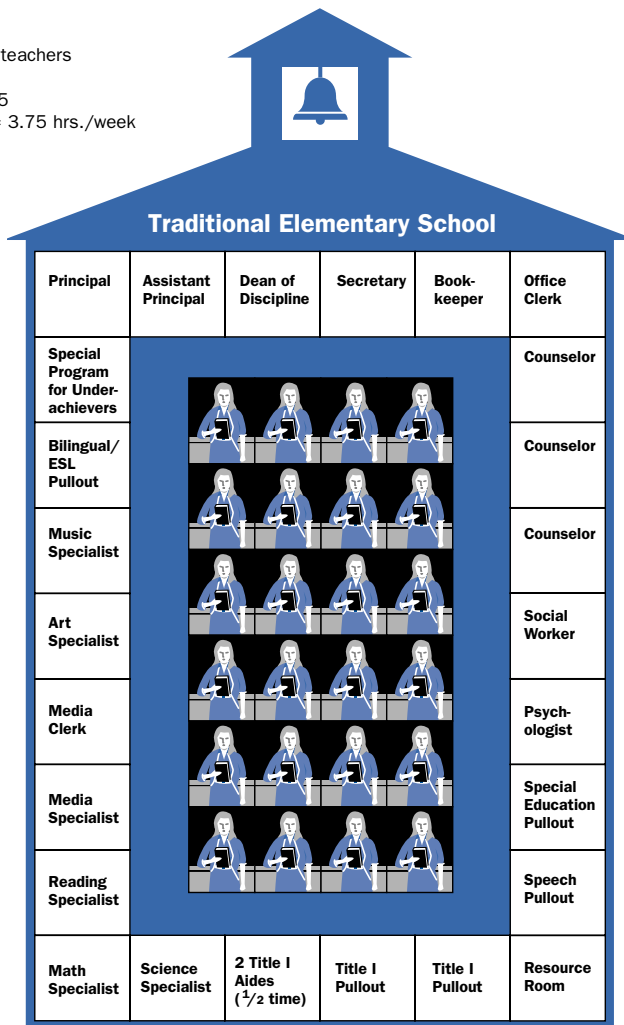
teachers

5
3.75 hrs./week

Traditional Elementary School

Principal

Assistant Principal

Dean of Discipline

Secretary

Bookkeeper

Office Clerk

Special Program for Underachievers

Counselor

Bilingual/ ESL Pullout

Counselor

Music Specialist

Counselor

Art Specialist

Social Worker

Media Clerk

Psychologist

Media Specialist

Special Education Pullout

Reading Specialist

Speech Pullout

Math Specialist

Science Specialist

2 Title I Aides ($^1/_2$ time)

Title I Pullout

Title I Pullout

Resource Room